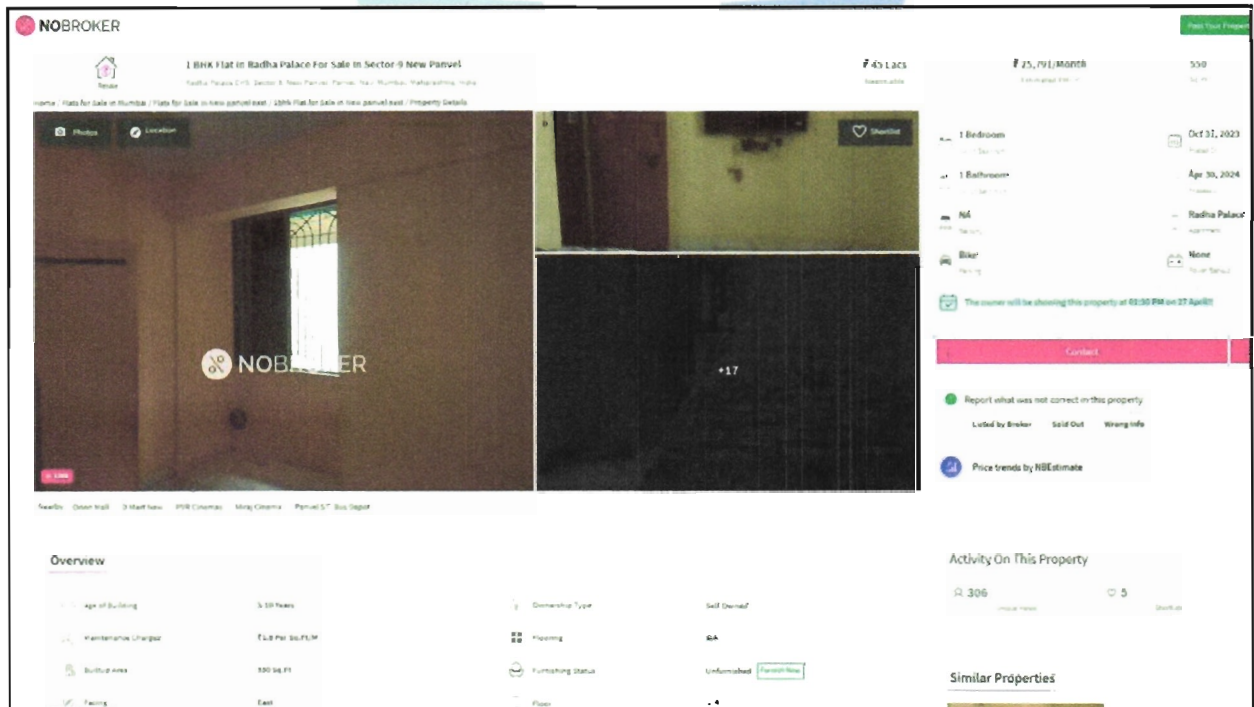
NOBROKER

Post Your Property

Resale

1 BHK Flat In Radha Palace For Sale In Sector-9 New Panvel

Radha Palace CHS, Sector 9, New Panvel, Panvel, Navi Mumbai, Maharashtra, India

₹ 45 Lacs

Negotiable

₹ 25,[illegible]/Month

Estimated EMI

550

Sq.Ft

Home / Flats for Sale in Mumbai / Flats for Sale in New panvel east / 1bhk Flat for Sale in New panvel east / Property Details

Photos

Location

Shortlist

NOBROKER

+17

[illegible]

1 Bedroom

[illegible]

Oct 31, 2023

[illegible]

1 Bathroom

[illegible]

Apr 30, 2024

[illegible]

NA

Balcony

Radha Palace

Apartment

Bike

Parking

None

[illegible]

The owner will be showing this property at 03:30 PM on 27 April!!

Contact

Report what was not correct in this property

Listed by Broker

Sold Out

Wrong Info

Price trends by NBEstimate

Nearby

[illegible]

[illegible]

PVR Cinemas

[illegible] Cinema

Panvel S.T. Bus Depot

Overview

Age of Building

5-10 Years

Ownership Type

Self Owned

Maintenance Charges

₹1.8 Per Sq.Ft/M

Flooring

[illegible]

Builtup Area

550 Sq.Ft

Furnishing Status

Unfurnished

Furnish Now

Facing

East

Floor

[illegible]

Activity On This Property

306

Unique Views

5

Shortlists

Similar Properties